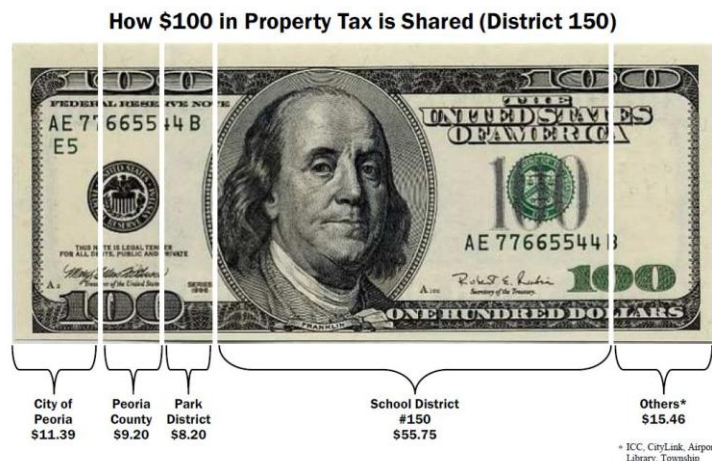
How $100 in Property Tax is Shared (District 150)

FEDERAL RESERVE NOTE
AE 77665544 B
E5

THIS NOTE IS LEGAL TENDER FOR ALL DEBTS, PUBLIC AND PRIVATE

THE UNITED STATES OF AMERICA

100

AE 77665544 B

ONE HUNDRED DOLLARS

100

City of Peoria
$11.39

Peoria County
$9.20

Park District
$8.20

School District #150
$55.75

Others*
$15.46

* ICC, CityLink, Airpor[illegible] Library, Township